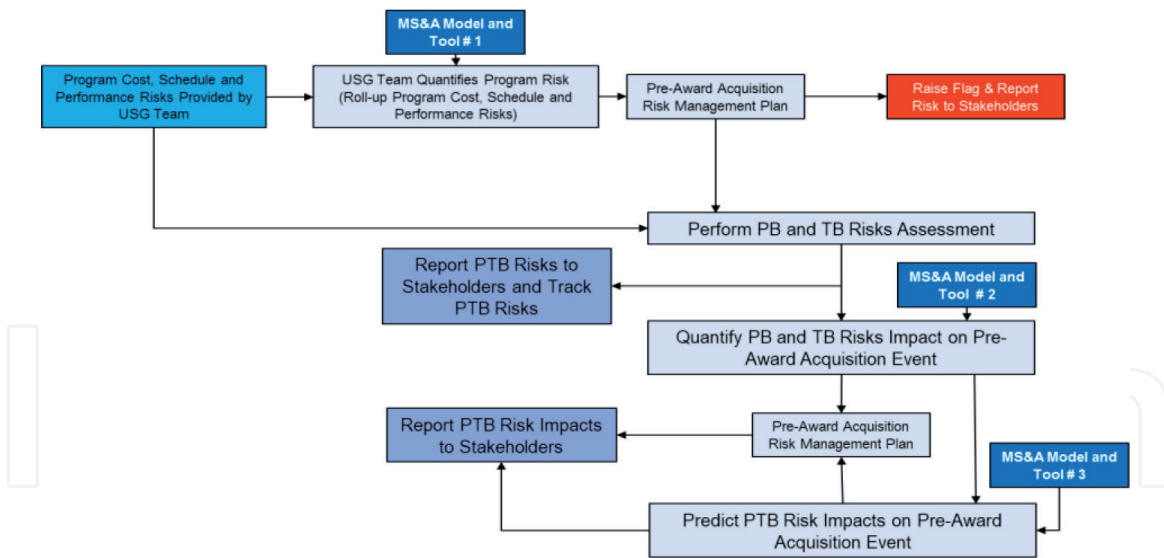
MS&A Model and Tool # 1

Program Cost, Schedule and Performance Risks Provided by USG Team

USG Team Quantifies Program Risk (Roll-up Program Cost, Schedule and Performance Risks)

Pre-Award Acquisition Risk Management Plan

Raise Flag & Report Risk to Stakeholders

Perform PB and TB Risks Assessment

Report PTB Risks to Stakeholders and Track PTB Risks

MS&A Model and Tool # 2

Quantify PB and TB Risks Impact on Pre-Award Acquisition Event

Report PTB Risk Impacts to Stakeholders

Pre-Award Acquisition Risk Management Plan

MS&A Model and Tool # 3

Predict PTB Risk Impacts on Pre-Award Acquisition Event